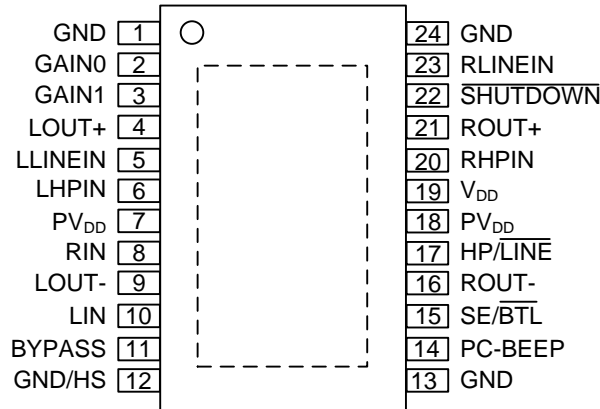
GND 1
GAIN0 2
GAIN1 3
LOUT+ 4
LLINEIN 5
LHPIN 6
$PV_{DD}$ 7
RIN 8
LOUT- 9
LIN 10
BYPASS 11
GND/HS 12

24 GND
23 RLINEIN
22 $\overline{SHUTDOWN}$
21 ROUT+
20 RHPIN
19 $V_{DD}$
18 $PV_{DD}$
17 HP/$\overline{LINE}$
16 ROUT-
15 SE/$\overline{BTL}$
14 PC-BEEP
13 GND